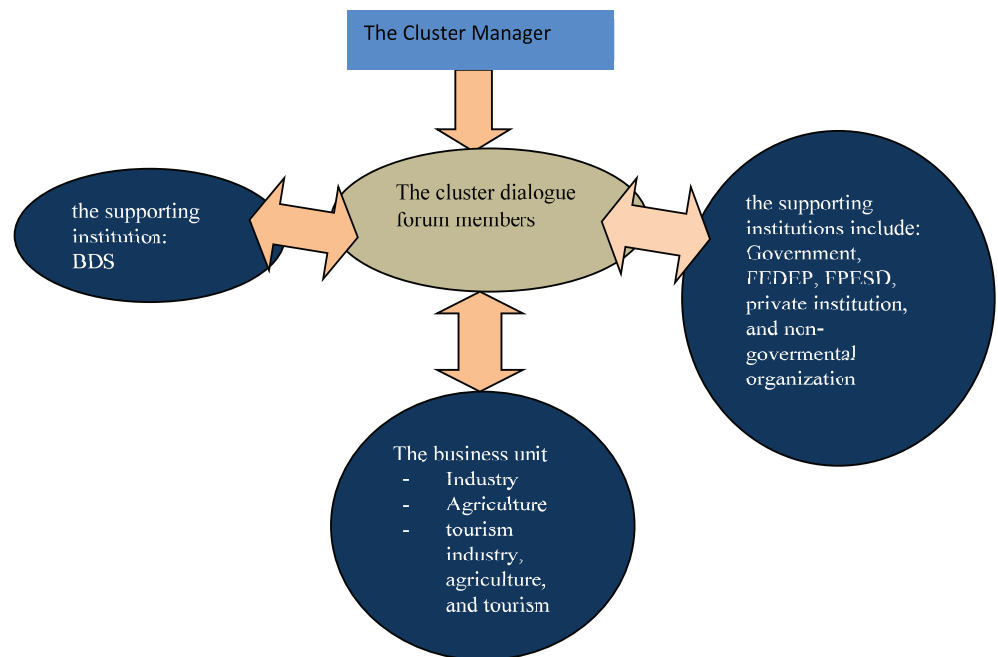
The Cluster Manager

the supporting institution: BDS

The cluster dialogue forum members

the supporting institutions include: Government, FEDEP, FPESD, private institution, and non-govermental organization

The business unit
- Industry
- Agriculture
- tourism industry, agriculture, and tourism